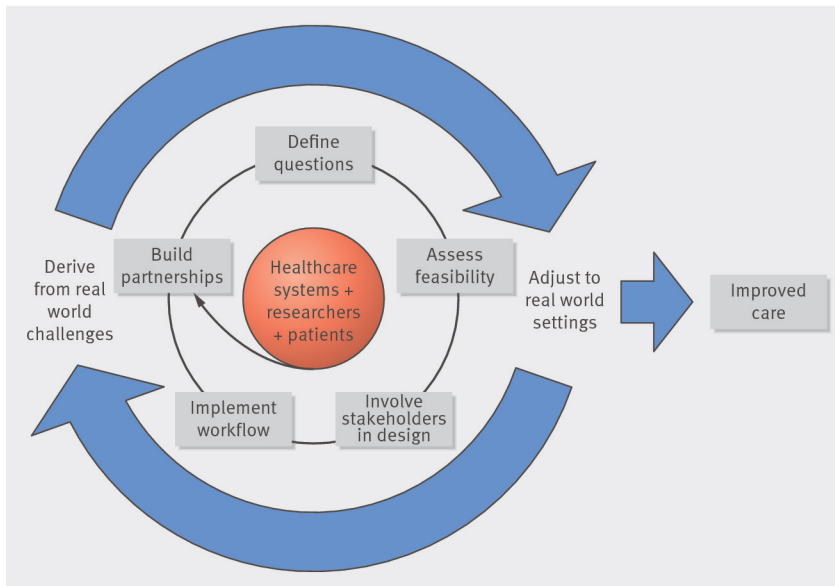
Define questions

Build partnerships

Healthcare systems + researchers + patients

Assess feasibility

Derive from real world challenges

Adjust to real world settings

Improved care

Implement workflow

Involve stakeholders in design